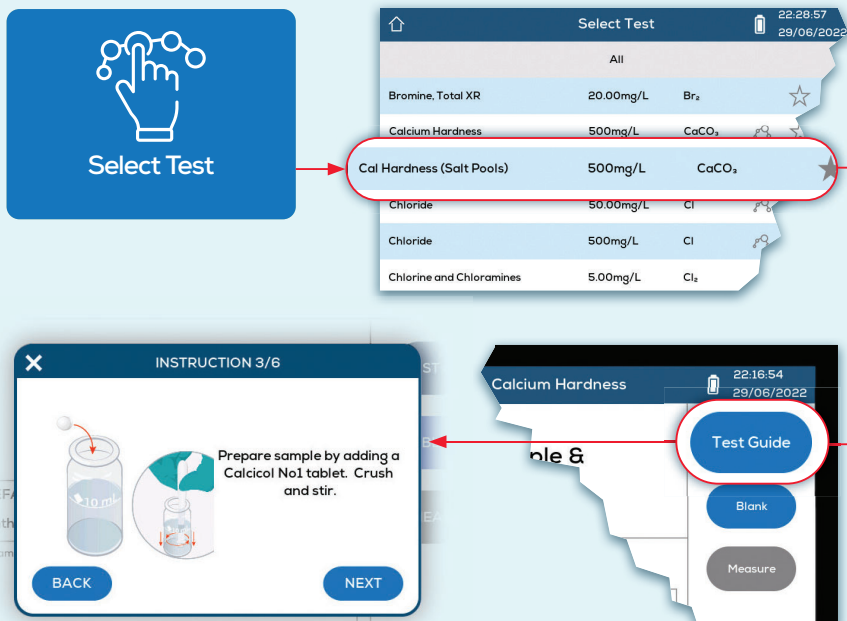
Select Test

Select Test
22:28:57
29/06/2022

All

| Bromine, Total XR | 20.00mg/L | $Br_2$ |
|---|---|---|
| Calcium Hardness | 500mg/L | $CaCO_3$ |
| Cal Hardness (Salt Pools) | 500mg/L | $CaCO_3$ |
| Chloride | 50.00mg/L | Cl |
| Chloride | 500mg/L | Cl |
| Chlorine and Chloramines | 5.00mg/L | $Cl_2$ |

INSTRUCTION 3/6

10 mL

Prepare sample by adding a Calcicol No1 tablet. Crush and stir.

BACK
NEXT

ST
B
EA
FA
th

Calcium Hardness
22:16:54
29/06/2022

ple &

Test Guide
Blank
Measure